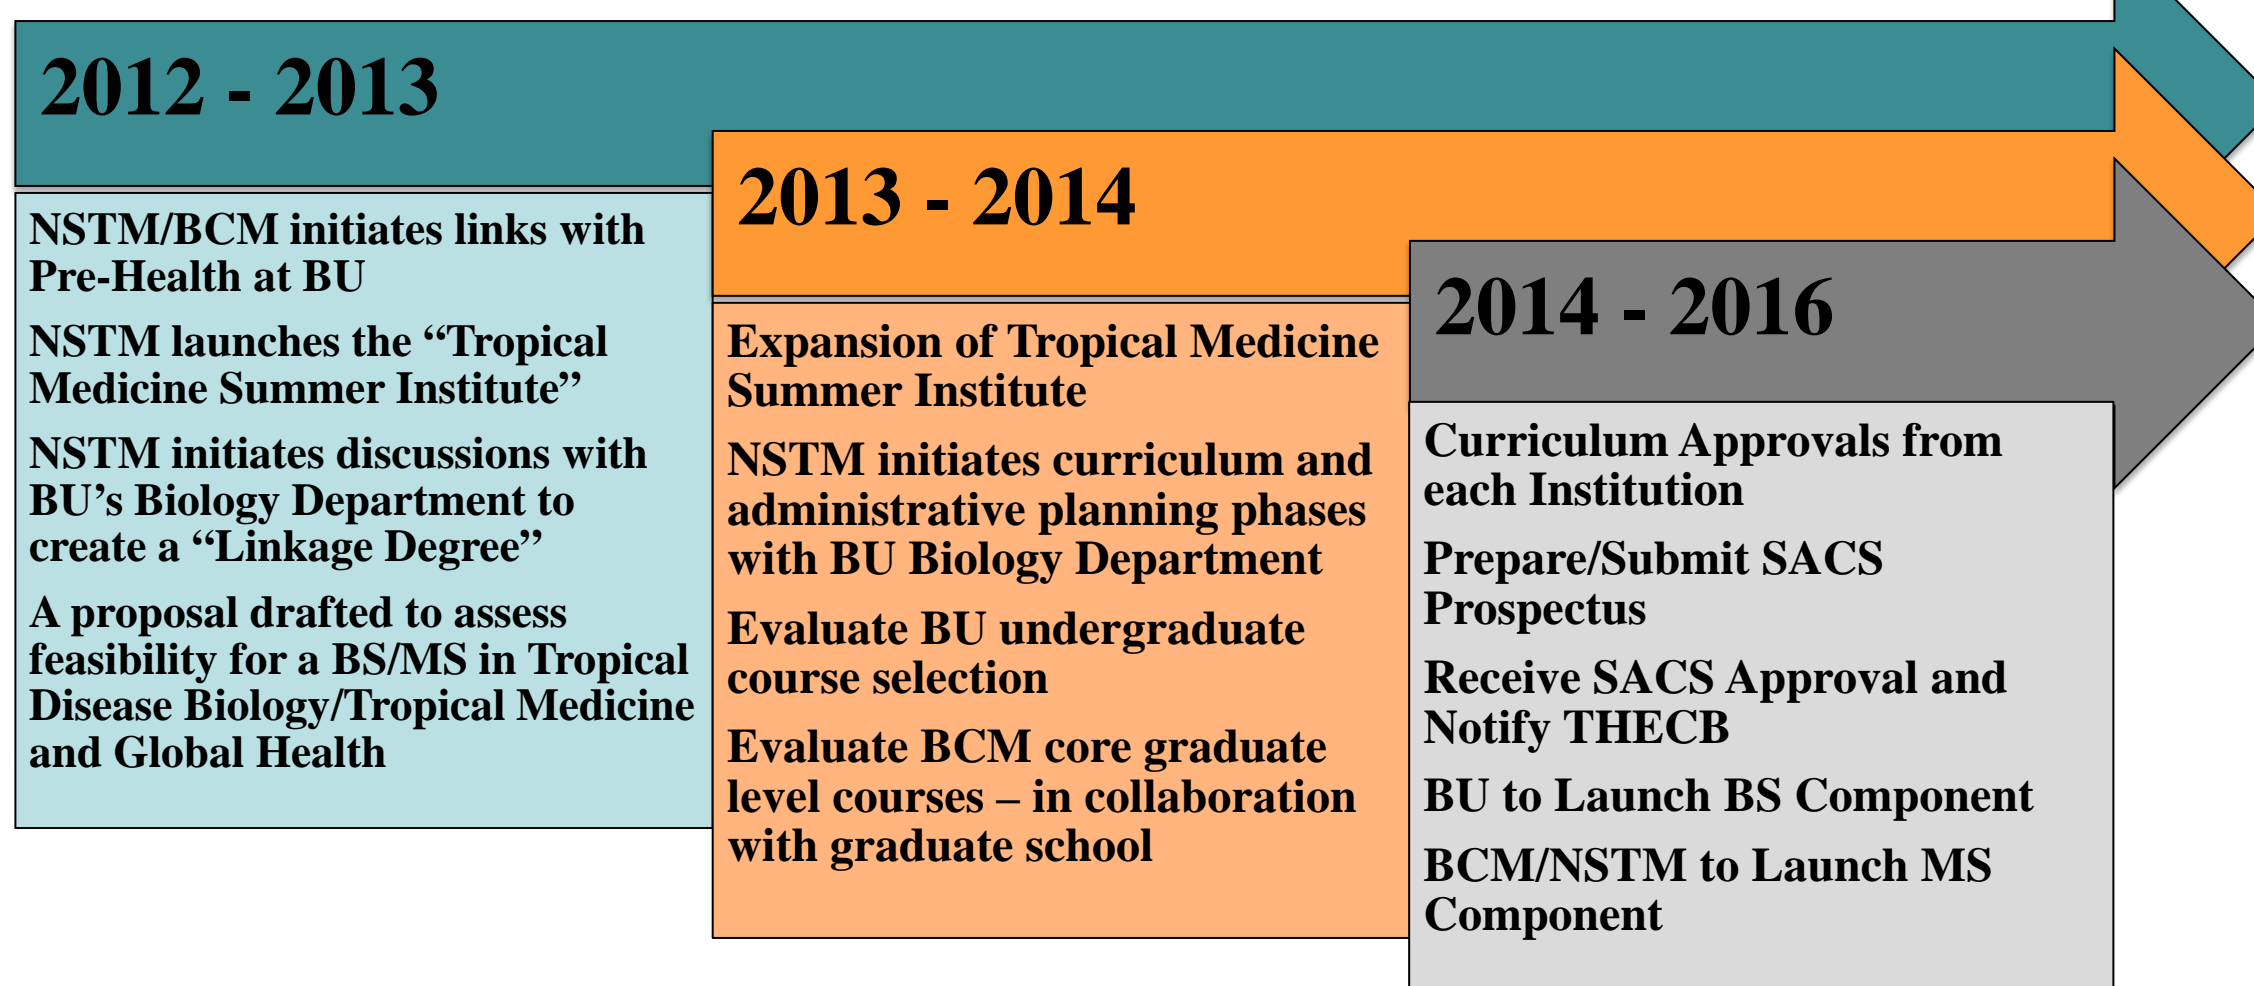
2012 - 2013

NSTM/BCM initiates links with Pre-Health at BU

NSTM launches the “Tropical Medicine Summer Institute”

NSTM initiates discussions with BU’s Biology Department to create a “Linkage Degree”

A proposal drafted to assess feasibility for a BS/MS in Tropical Disease Biology/Tropical Medicine and Global Health

2013 - 2014

Expansion of Tropical Medicine Summer Institute

NSTM initiates curriculum and administrative planning phases with BU Biology Department

Evaluate BU undergraduate course selection

Evaluate BCM core graduate level courses – in collaboration with graduate school

2014 - 2016

Curriculum Approvals from each Institution

Prepare/Submit SACS Prospectus

Receive SACS Approval and Notify THECB

BU to Launch BS Component

BCM/NSTM to Launch MS Component